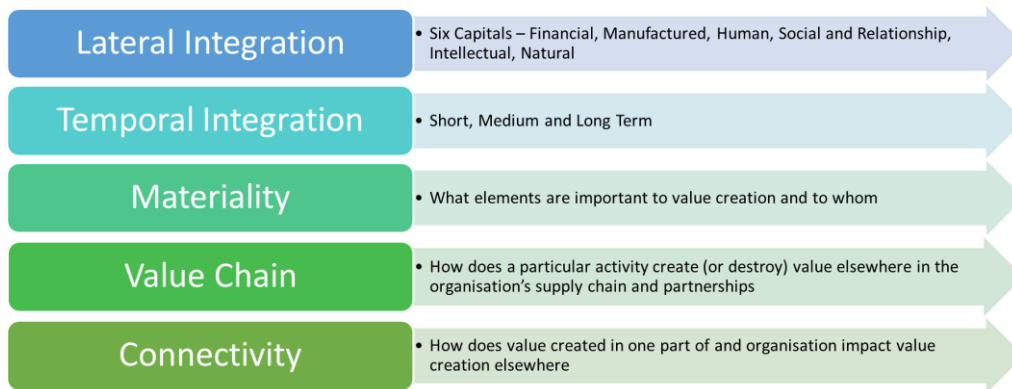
Lateral Integration

• Six Capitals – Financial, Manufactured, Human, Social and Relationship, Intellectual, Natural

Temporal Integration

• Short, Medium and Long Term

Materiality

• What elements are important to value creation and to whom

Value Chain

• How does a particular activity create (or destroy) value elsewhere in the organisation's supply chain and partnerships

Connectivity

• How does value created in one part of and organisation impact value creation elsewhere